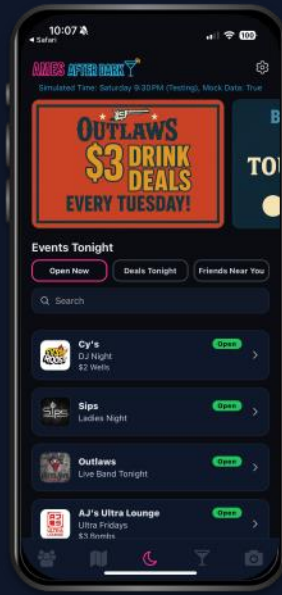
10:07
◂ Safari
100

AMES AFTER DARK

Simulated Time: Saturday 9:30PM (Testing), Mock Data: True

OUTLAWS
$3 DRINK DEALS
EVERY TUESDAY!

B
TOU

Events Tonight

Open Now
Deals Tonight
Friends Near You

Search

Cy's
DJ Night
$2 Wells
Open

Sips
Ladies Night
Open

Outlaws
Live Band Tonight
Open

AJ's Ultra Lounge
Ultra Fridays
$3 Bombs
Open